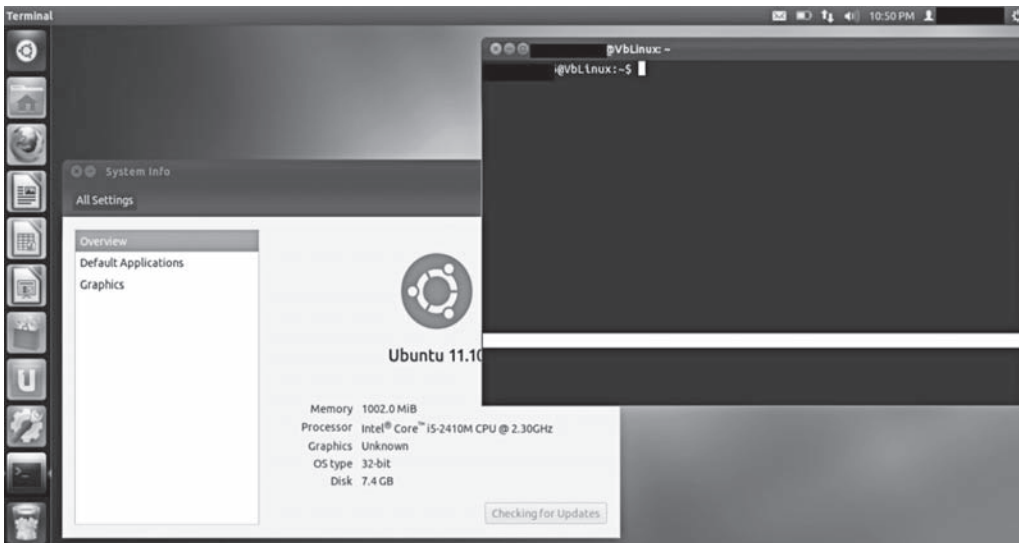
Terminal

10:50 PM

@VbLinux: ~

@VbLinux:~$

System Info

All Settings

Overview
Default Applications
Graphics

Ubuntu 11.1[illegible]

Memory 1002.0 MiB
Processor Intel® Core™ i5-2410M CPU @ 2.30GHz
Graphics Unknown
OS type 32-bit
Disk 7.4 GB

Checking for Updates